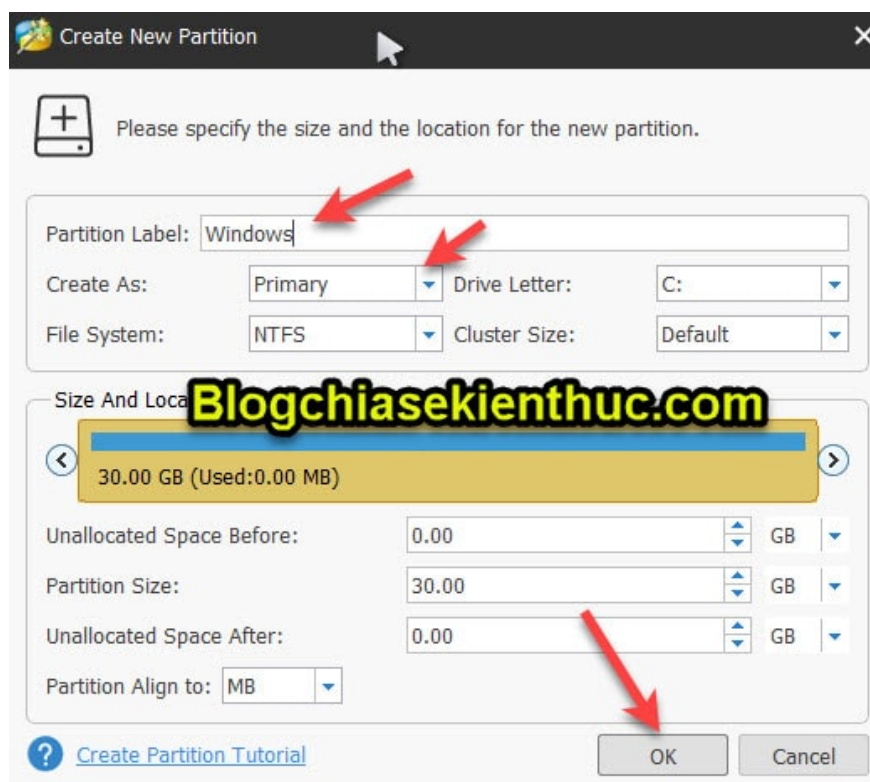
Create New Partition

Please specify the size and the location for the new partition.

Partition Label: Windows

Create As: Primary Drive Letter: C:

File System: NTFS Cluster Size: Default

Size And Loca

Blogchiasekienthuc.com

30.00 GB (Used:0.00 MB)

Unallocated Space Before: 0.00 GB

Partition Size: 30.00 GB

Unallocated Space After: 0.00 GB

Partition Align to: MB

Create Partition Tutorial

OK

Cancel